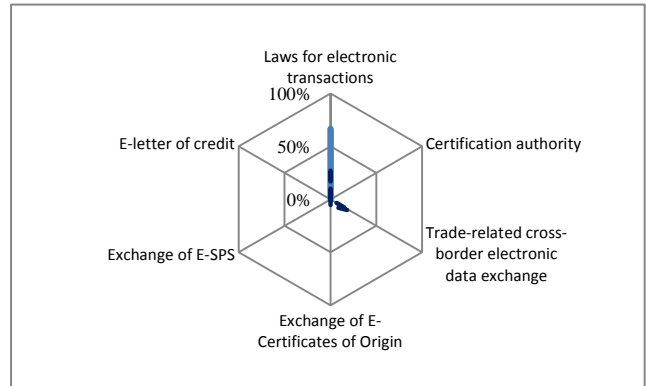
Laws for electronic transactions

100%

50%

0%

E-letter of credit

Certification authority

Trade-related cross-border electronic data exchange

Exchange of E-SPS

Exchange of E-Certificates of Origin